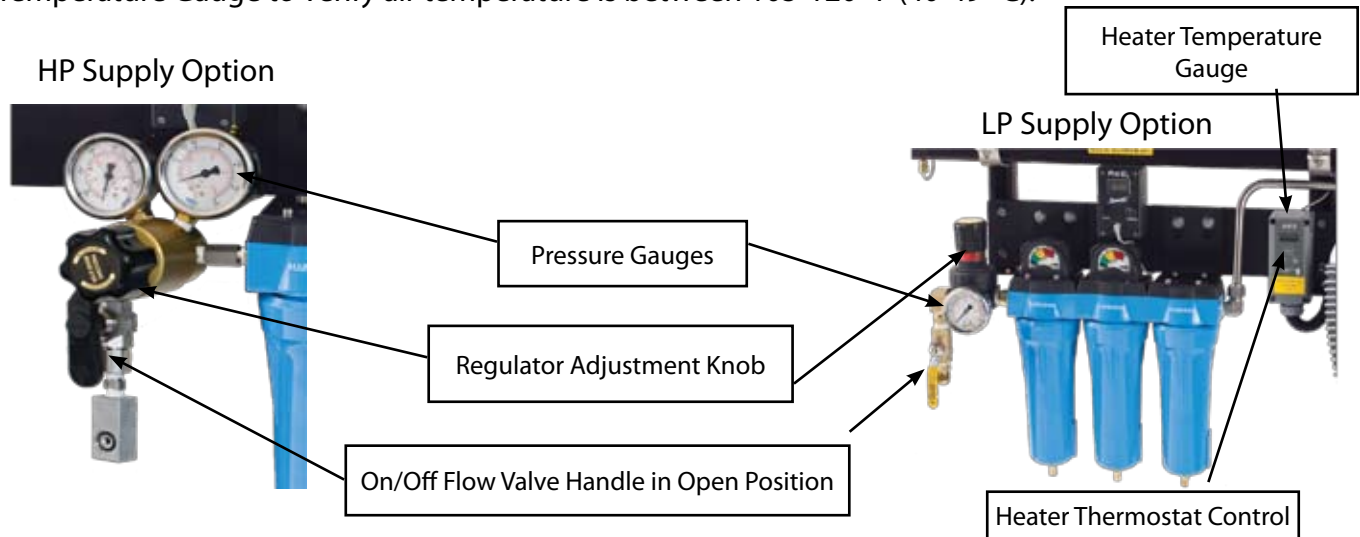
Temperature Gauge to verify air temperature is between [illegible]

HP Supply Option

LP Supply Option

Heater Temperature Gauge

Pressure Gauges

Regulator Adjustment Knob

On/Off Flow Valve Handle in Open Position

Heater Thermostat Control